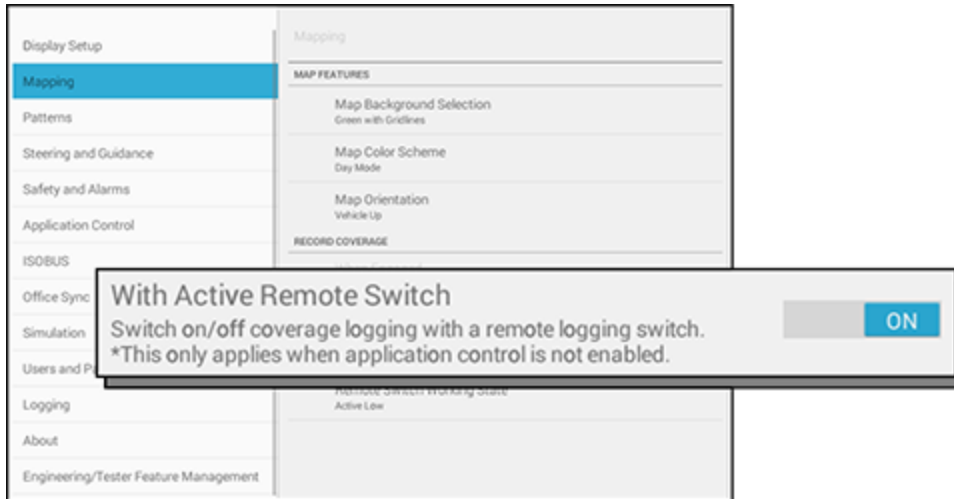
Display Setup
Mapping
Patterns
Steering and Guidance
Safety and Alarms
Application Control
ISOBUS
Office Sync
Simulation
Users and P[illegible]
Logging
About
Engineering/Tester Feature Management

Mapping

MAP FEATURES

Map Background Selection
Green with Gridlines

Map Color Scheme
Day Mode

Map Orientation
Vehicle Up

RECORD COVERAGE

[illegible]

With Active Remote Switch
Switch on/off coverage logging with a remote logging switch.
*This only applies when application control is not enabled.

ON

Remote Switch Working State
Active Low